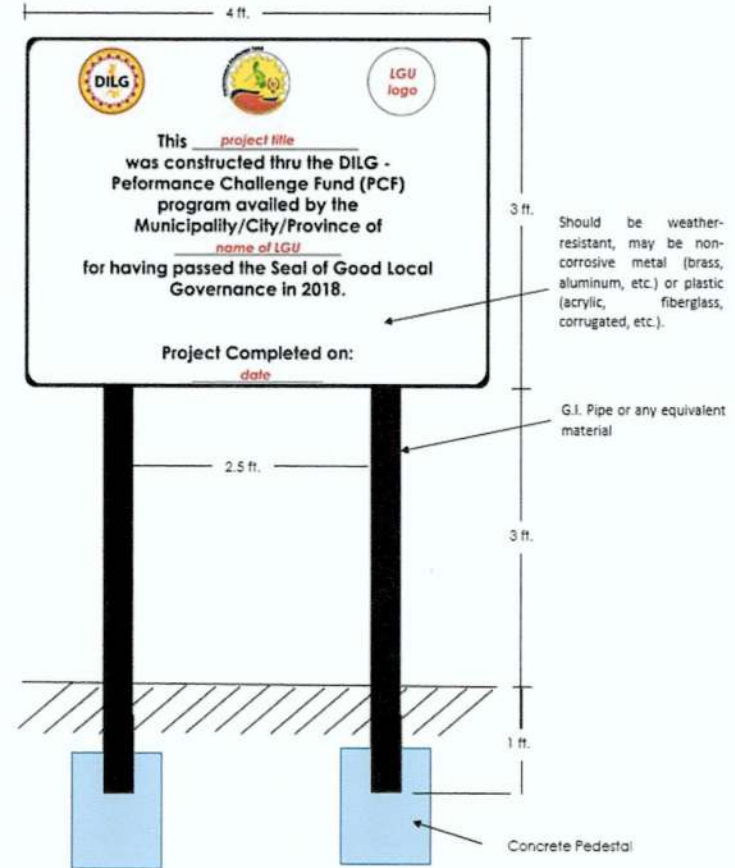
4 ft.

DILG

LGU logo

This project title was constructed thru the DILG - Peformance Challenge Fund (PCF) program availed by the Municipality/City/Province of name of LGU for having passed the Seal of Good Local Governance in 2018.

Project Completed on: date

3 ft.

Should be weather-resistant, may be non-corrosive metal (brass, aluminum, etc.) or plastic (acrylic, fiberglass, corrugated, etc.).

G.I. Pipe or any equivalent material

2.5 ft.

3 ft.

1 ft.

Concrete Pedestal